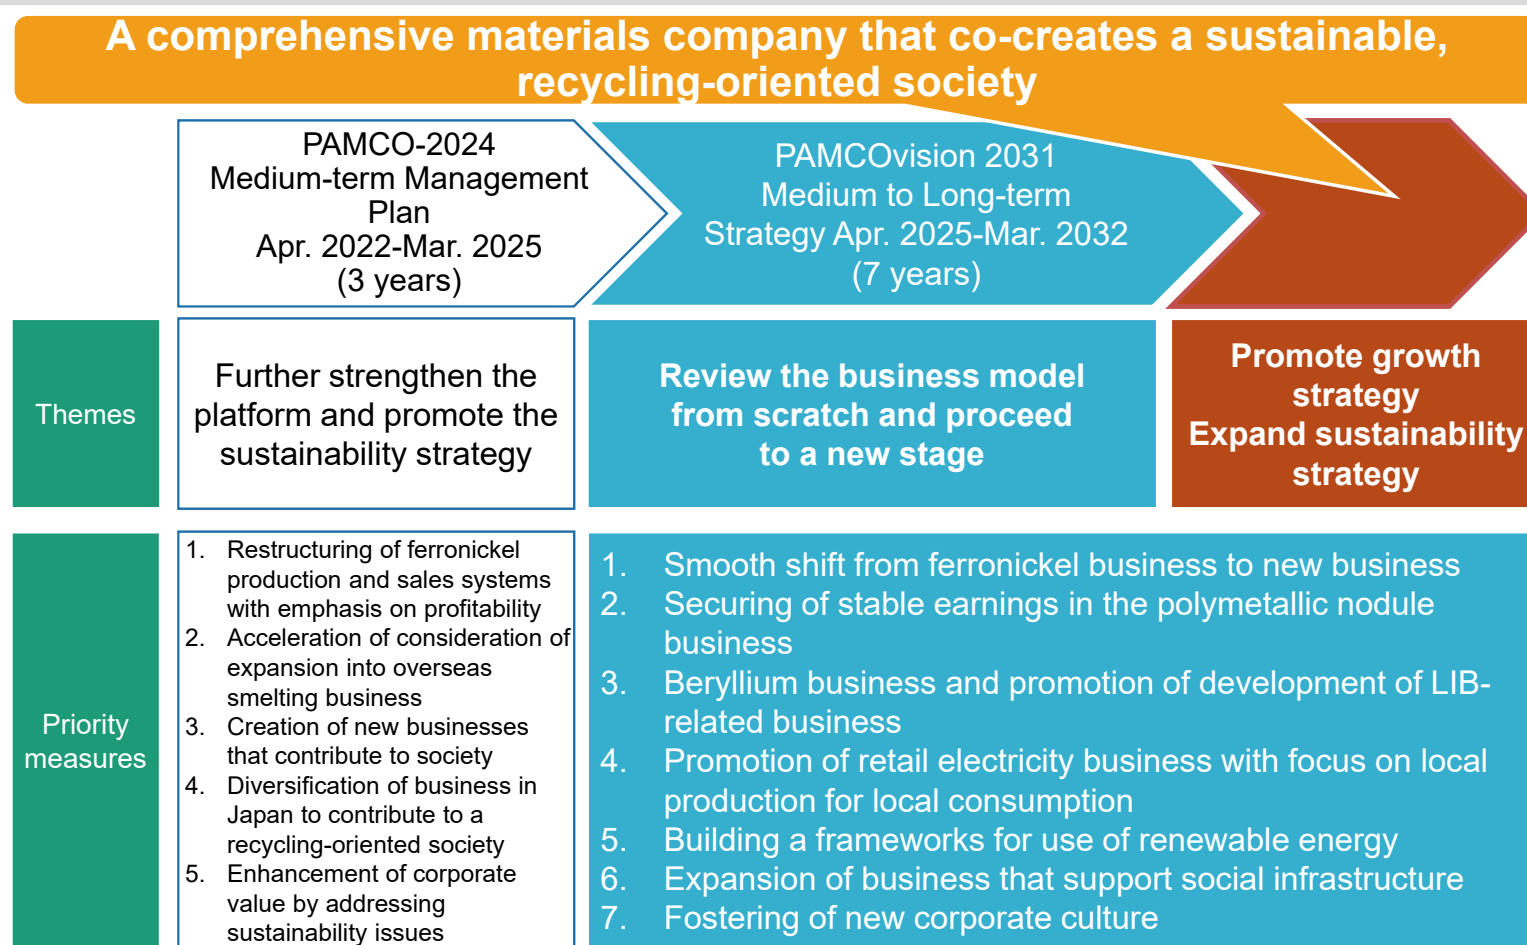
A comprehensive materials company that co-creates a sustainable, recycling-oriented society

PAMCO-2024
Medium-term Management Plan
Apr. 2022-Mar. 2025
(3 years)

PAMCOvision 2031
Medium to Long-term Strategy Apr. 2025-Mar. 2032
(7 years)

Themes

Further strengthen the platform and promote the sustainability strategy

Review the business model from scratch and proceed to a new stage

Promote growth strategy
Expand sustainability strategy

Priority measures

1. Restructuring of ferronickel production and sales systems with emphasis on profitability
2. Acceleration of consideration of expansion into overseas smelting business
3. Creation of new businesses that contribute to society
4. Diversification of business in Japan to contribute to a recycling-oriented society
5. Enhancement of corporate value by addressing sustainability issues

1. Smooth shift from ferronickel business to new business
2. Securing of stable earnings in the polymetallic nodule business
3. Beryllium business and promotion of development of LIB-related business
4. Promotion of retail electricity business with focus on local production for local consumption
5. Building a frameworks for use of renewable energy
6. Expansion of business that support social infrastructure
7. Fostering of new corporate culture